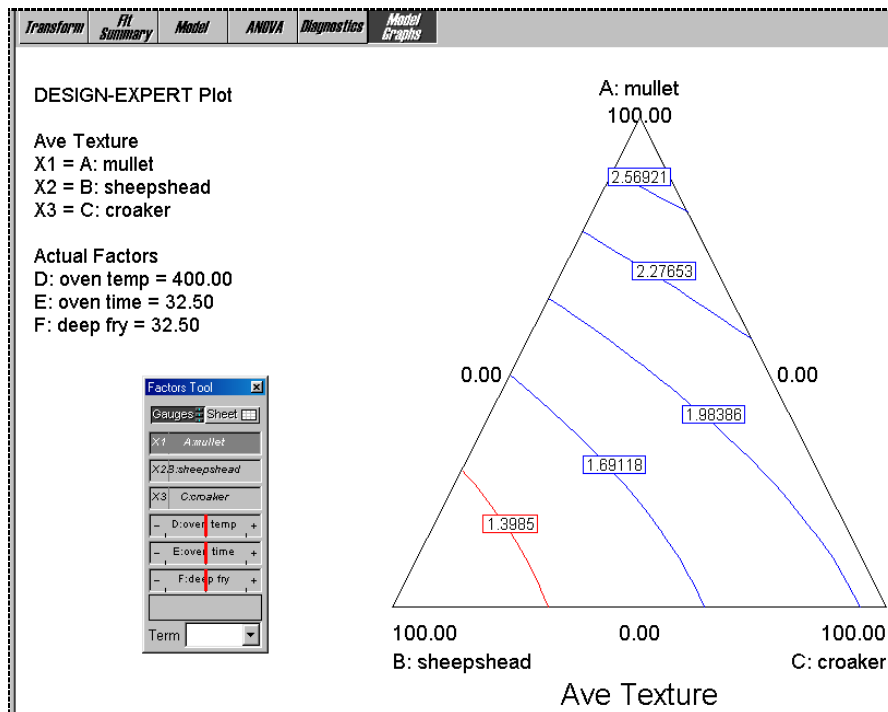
Transform | Fit Summary | Model | ANOVA | Diagnostics | Model Graphs

DESIGN-EXPERT Plot

Ave Texture
X1 = A: mullet
X2 = B: sheepshead
X3 = C: croaker

Actual Factors
D: oven temp = 400.00
E: oven time = 32.50
F: deep fry = 32.50

Factors Tool
Gauges Sheet
X1 A:mullet
X2 B:sheepshead
X3 C:croaker
– D:oven temp +
– E:oven time +
– F:deep fry +
Term

A: mullet
100.00
2.56921
2.27653
0.00
0.00
1.98386
1.69118
1.3985
100.00
0.00
100.00
B: sheepshead
C: croaker
Ave Texture